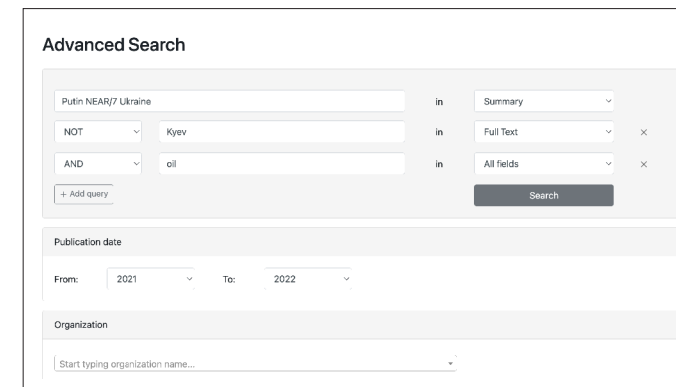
Advanced Search

Putin NEAR/7 Ukraine

in

Summary

NOT

Kyev

in

Full Text

×

AND

oil

in

All fields

×

+ Add query

Search

Publication date

From: 2021

To: 2022

Organization

Start typing organization name...